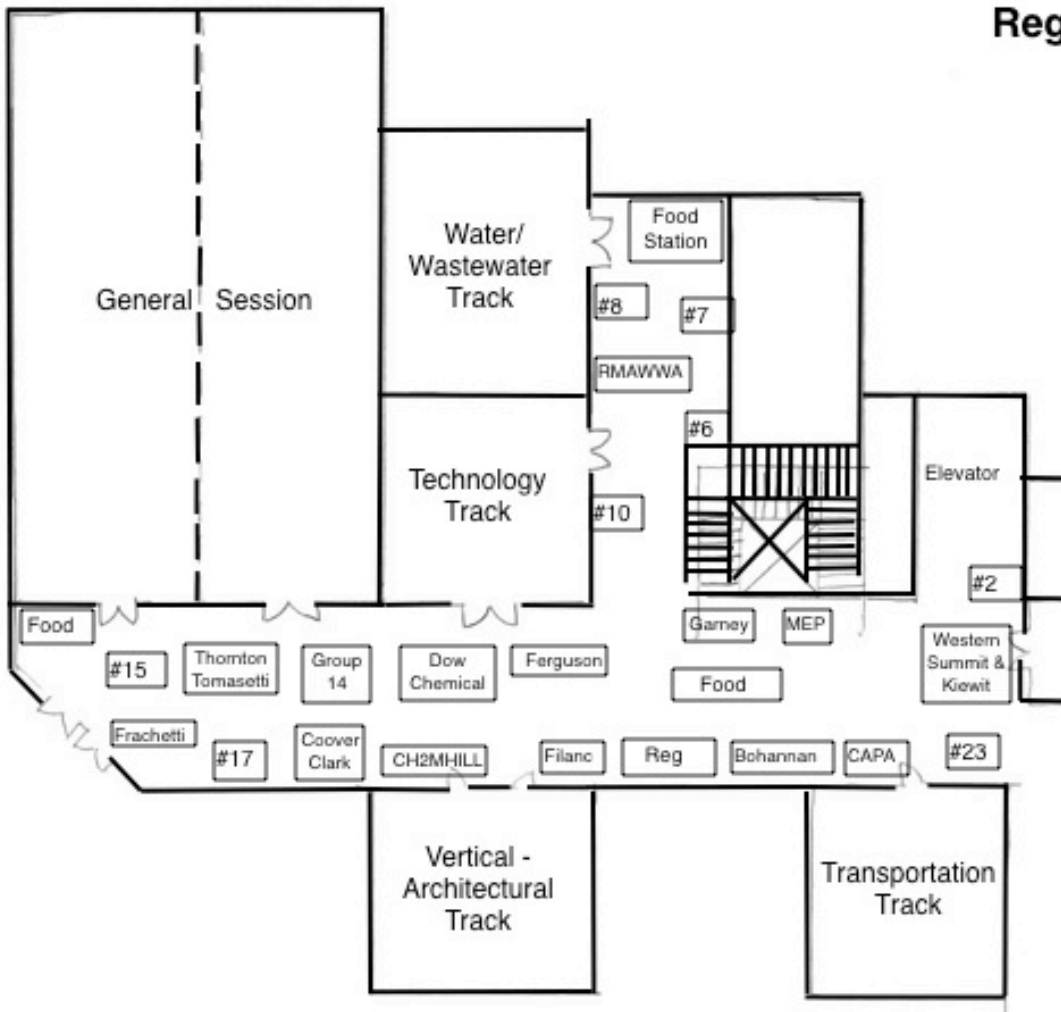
Reg

General Session

Water/ Wastewater Track

Food Station

#8

#7

RMAWWA

#6

Technology Track

#10

Elevator

#2

Food

Garney

MEP

Western Summit & Kiewit

#15

Thornton Tomasetti

Group 14

Dow Chemical

Ferguson

Food

Frachetti

#17

Coover Clark

CH2MHILL

Filanc

Reg

Bohannan

CAPA

#23

Vertical - Architectural Track

Transportation Track